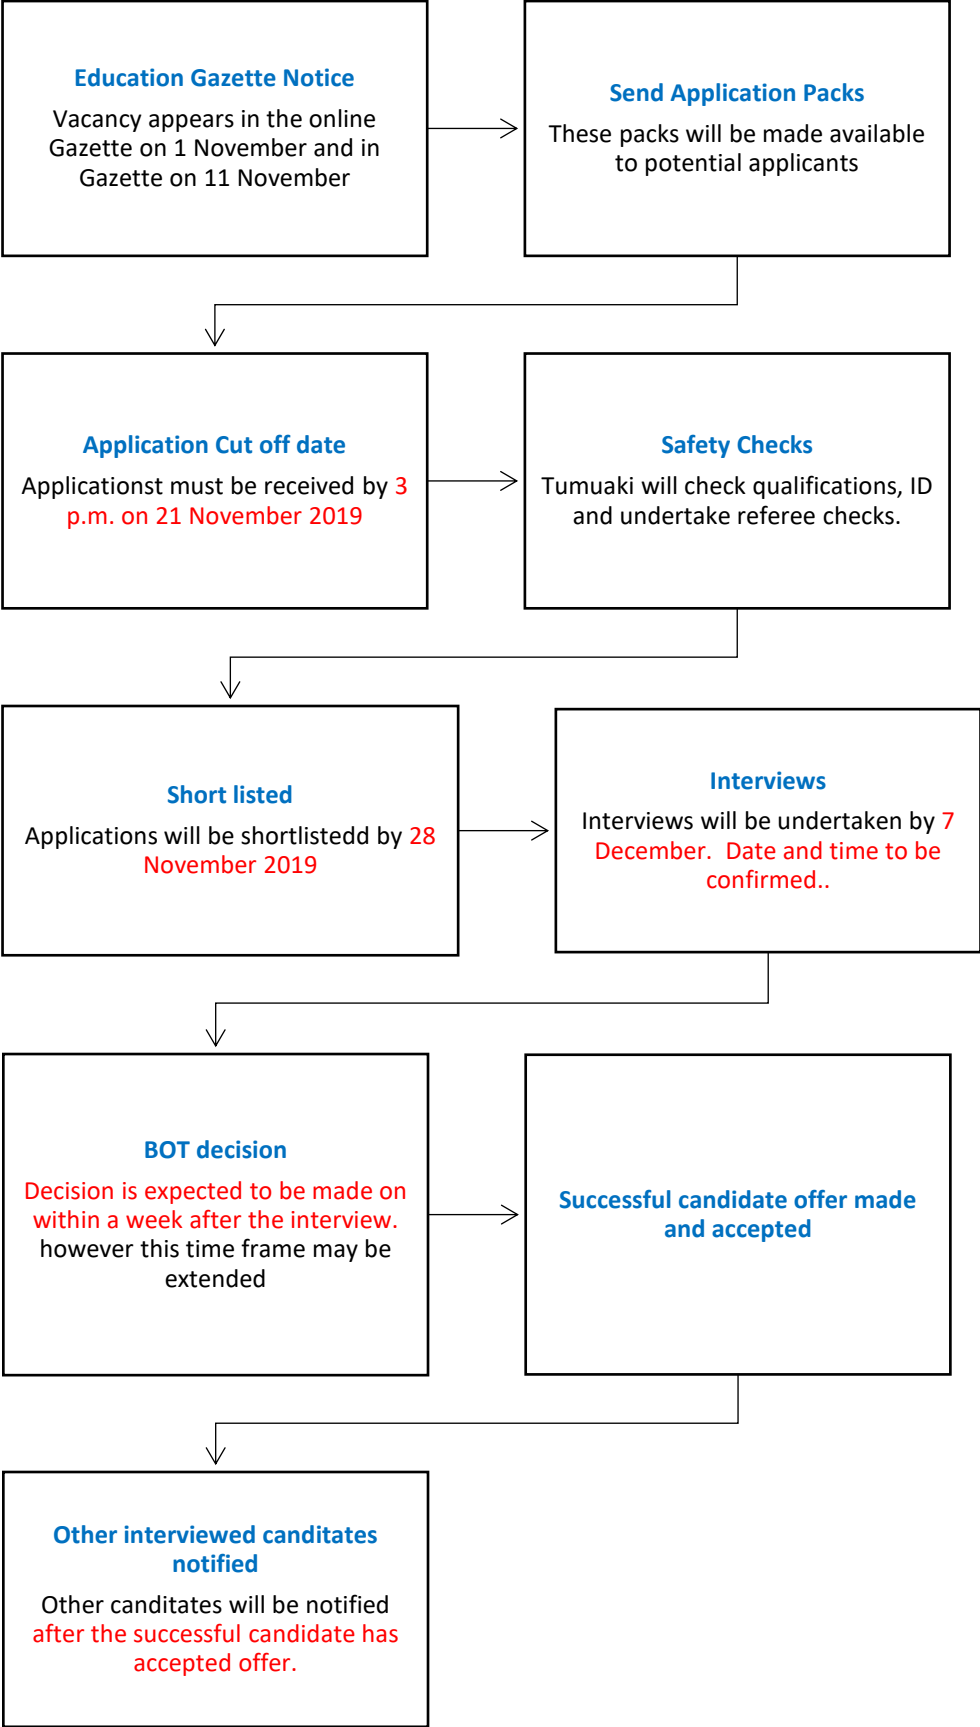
Education Gazette Notice

Vacancy appears in the online Gazette on 1 November and in Gazette on 11 November

Send Application Packs

These packs will be made available to potential applicants

Application Cut off date

Applicationst must be received by 3 p.m. on 21 November 2019

Safety Checks

Tumuaki will check qualifications, ID and undertake referee checks.

Short listed

Applications will be shortlistedd by 28 November 2019

Interviews

Interviews will be undertaken by 7 December. Date and time to be confirmed..

BOT decision

Decision is expected to be made on within a week after the interview. however this time frame may be extended

Successful candidate offer made and accepted

Other interviewed canditates notified

Other canditates will be notified after the successful candidate has accepted offer.